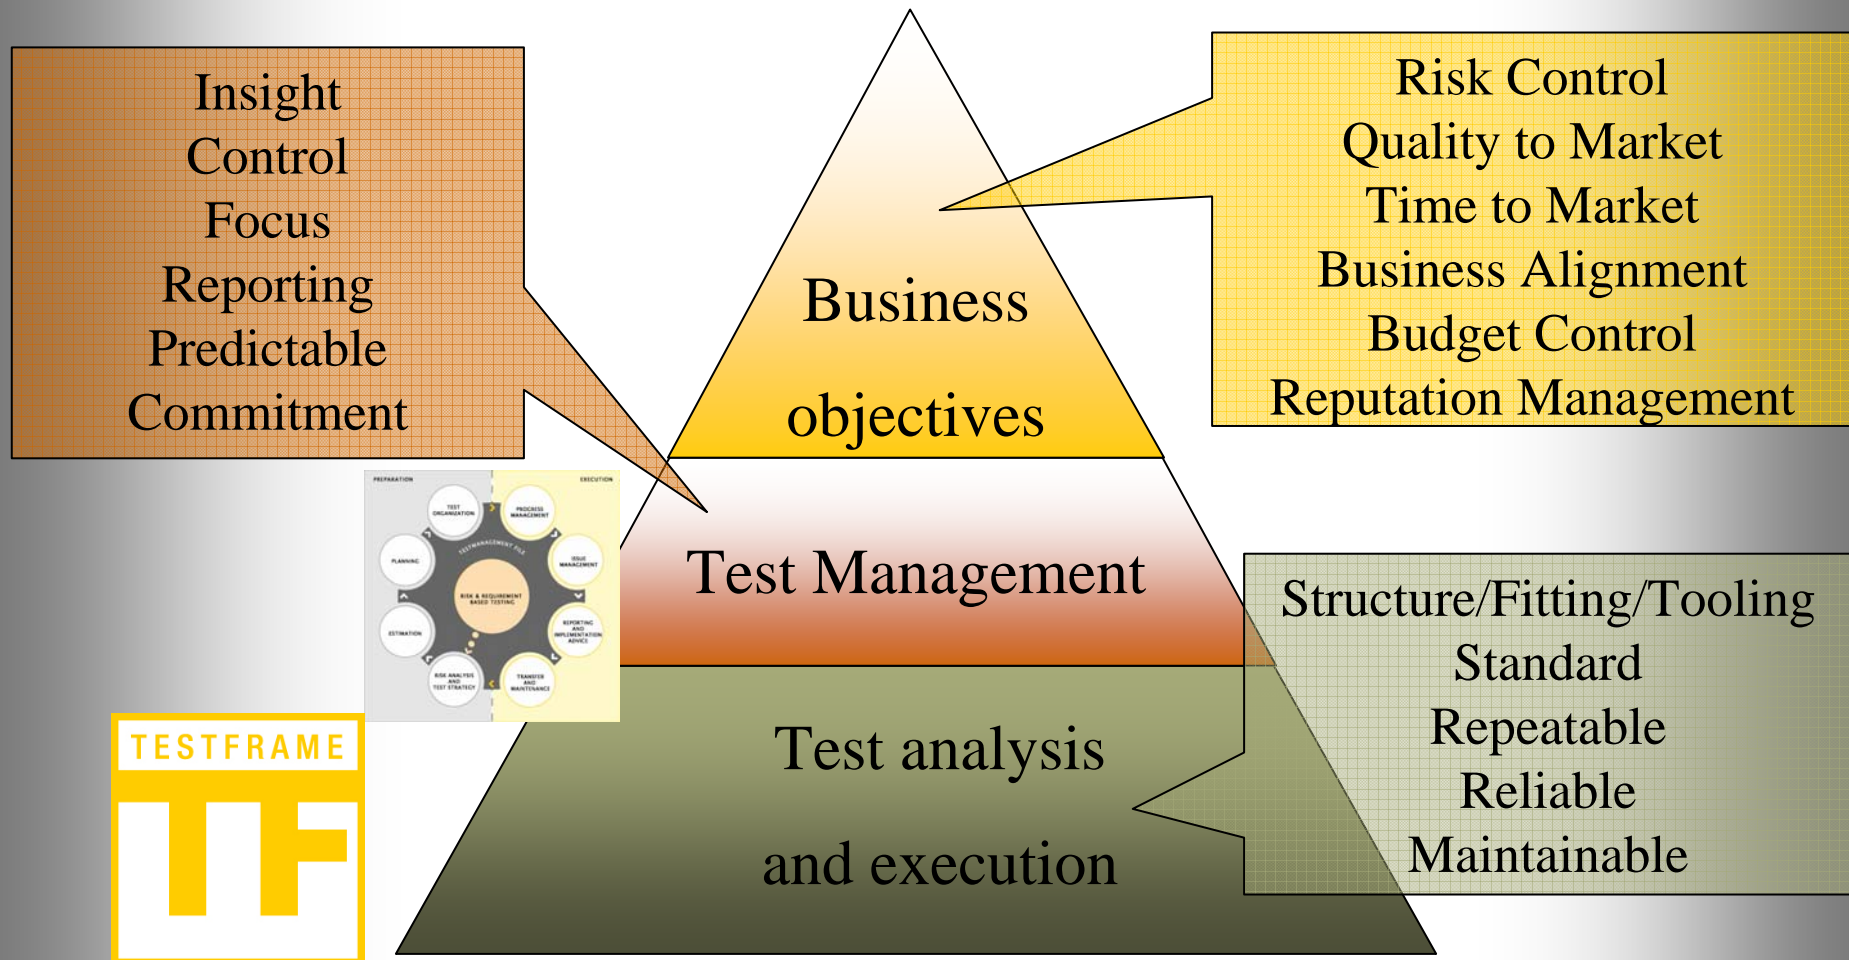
Insight
Control
Focus
Reporting
Predictable
Commitment

Business
objectives

Risk Control
Quality to Market
Time to Market
Business Alignment
Budget Control
Reputation Management

PREPARATION
EXECUTION
TEST ORGANIZATION
PROCESS MANAGEMENT
ISSUE MANAGEMENT
REPORTING AND IMPLEMENTATION ADVICE
TRANSFER AND MAINTENANCE
RISK ANALYSIS AND TEST STRATEGY
ESTIMATION
PLANNING
TESTMANAGEMENT FILE
RISK & REQUIREMENT BASED TESTING

Test Management

Structure/Fitting/Tooling
Standard
Repeatable
Reliable
Maintainable

TESTFRAME
TF

Test analysis
and execution